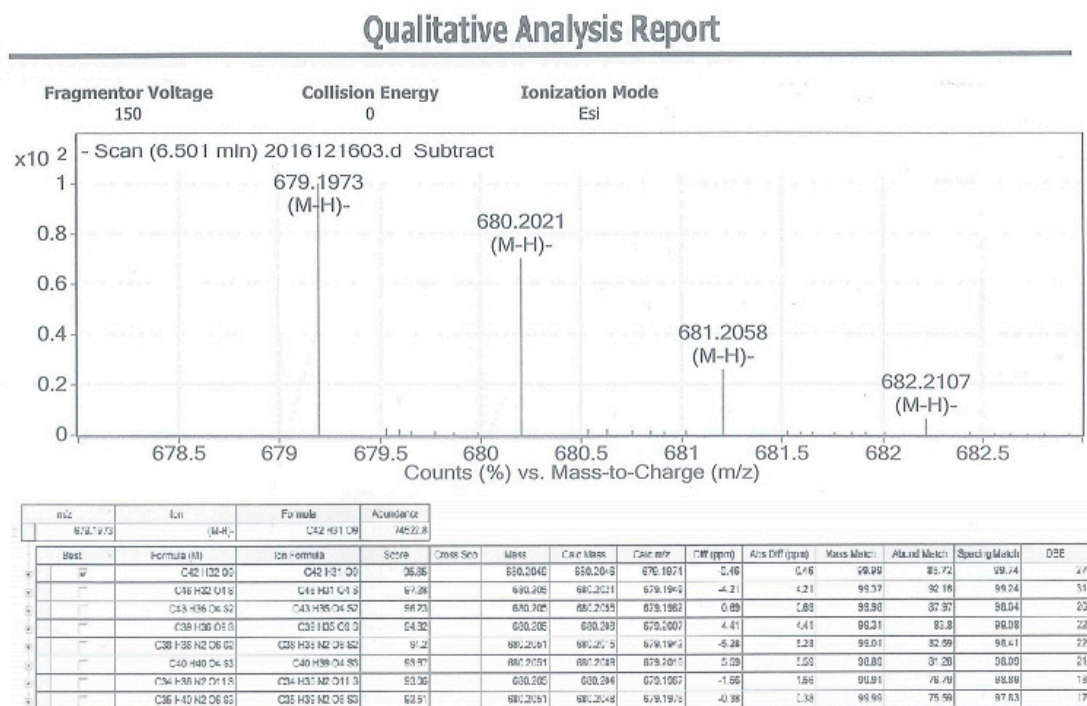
Qualitative Analysis Report

Fragmentor Voltage
150

Collision Energy
0

Ionization Mode
Esi

x10 2 - Scan (6.501 min) 2016121603.d Subtract

1
0.8
0.6
0.4
0.2
0

679.1973
(M-H)-

680.2021
(M-H)-

681.2058
(M-H)-

682.2107
(M-H)-

678.5 679 679.5 680 680.5 681 681.5 682 682.5

Counts (%) vs. Mass-to-Charge (m/z)

| m/z | Ion | Formula | Abundance |
|---|---|---|---|
| 679.1973 | (M-H)- | C42 H31 O9 | 74522.8 |

| Best | Formula (M) | Ion Formula | Score | Cross Sco | Mass | Calc Mass | Calc m/z | Diff (ppm) | Abs Diff (ppm) | Mass Match | Abund Match | Spacing Match | DBE |
|---|---|---|---|---|---|---|---|---|---|---|---|---|---|
| ☑ | C42 H32 O9 | C42 H31 O9 | 95.85 | | 680.2046 | 680.2046 | 679.1971 | 0.46 | 0.46 | 99.99 | 85.72 | 99.74 | 27 |
| ☐ | C45 H32 O1 S | C45 H31 O1 S | 87.28 | | 680.205 | 680.2021 | 679.1949 | -4.21 | 4.21 | 99.37 | 92.18 | 99.24 | 31 |
| ☐ | C43 H36 O4 S2 | C43 H35 O4 S2 | 86.73 | | 680.205 | 680.2055 | 679.1982 | 0.69 | 0.69 | 99.98 | 87.97 | 98.04 | 20 |
| ☐ | C39 H36 O9 S | C39 H35 O9 S | 84.32 | | 680.205 | 680.208 | 679.2007 | 4.41 | 4.41 | 99.31 | 83.8 | 98.08 | 22 |
| ☐ | C38 H36 N2 O6 S2 | C38 H35 N2 O6 S2 | 81.2 | | 680.2051 | 680.2015 | 679.1943 | -5.28 | 5.28 | 99.01 | 82.59 | 98.41 | 22 |
| ☐ | C40 H40 O4 S3 | C40 H39 O4 S3 | 83.97 | | 680.2051 | 680.2089 | 679.2016 | 5.59 | 5.59 | 98.89 | 81.20 | 98.09 | 21 |
| ☐ | C34 H40 N2 O11 S | C34 H39 N2 O11 S | 83.36 | | 680.205 | 680.204 | 679.1967 | -1.56 | 1.56 | 99.91 | 76.79 | 98.89 | 18 |
| ☐ | C35 H40 N2 O6 S3 | C35 H39 N2 O6 S3 | 82.51 | | 680.2051 | 680.2048 | 679.1975 | -0.38 | 0.38 | 99.99 | 75.59 | 97.83 | 17 |